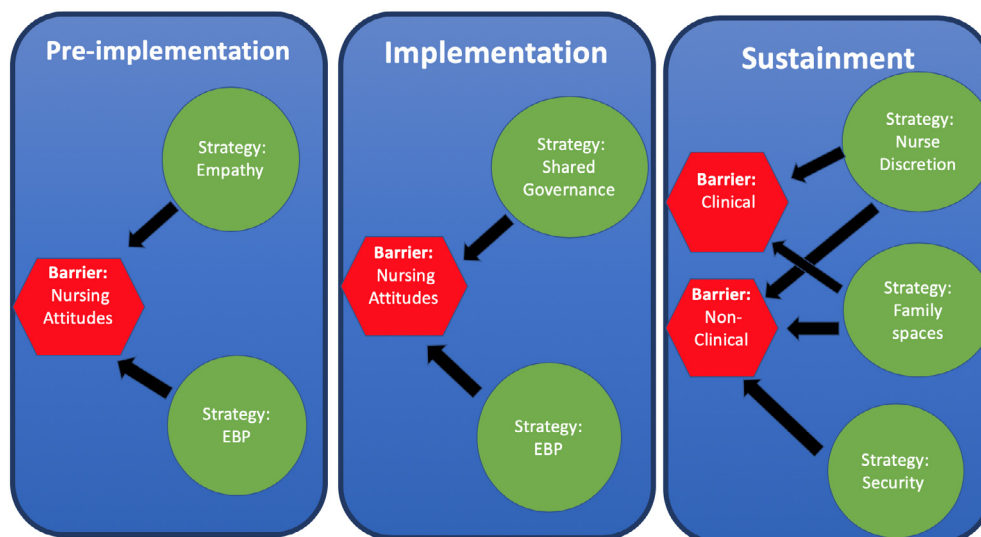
Pre-implementation

Strategy: Empathy

Barrier: Nursing Attitudes

Strategy: EBP

Implementation

Strategy: Shared Governance

Barrier: Nursing Attitudes

Strategy: EBP

Sustainment

Strategy: Nurse Discretion

Barrier: Clinical

Strategy: Family spaces

Barrier: Non-Clinical

Strategy: Security